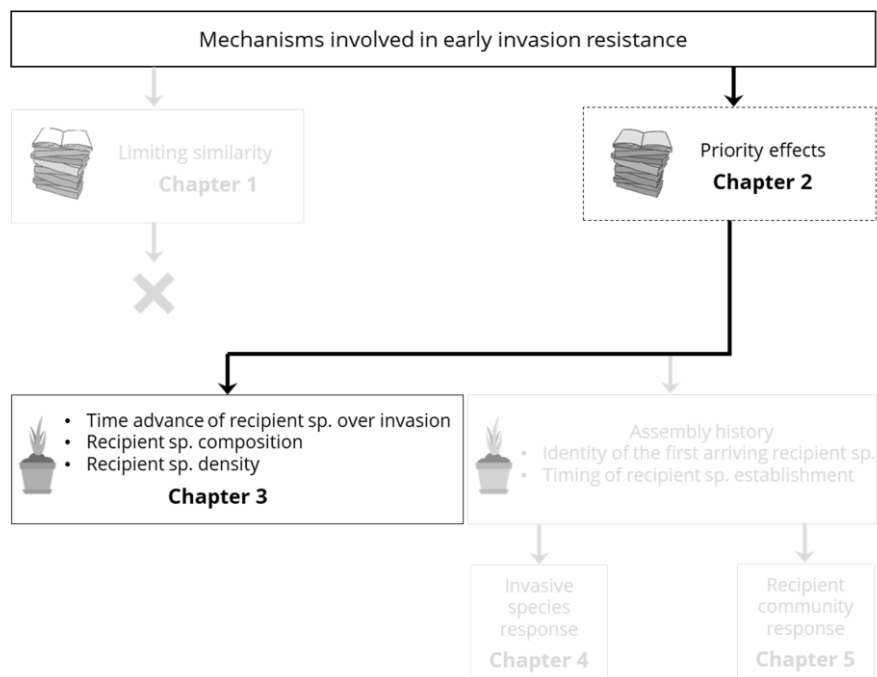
Mechanisms involved in early invasion resistance

Limiting similarity
Chapter 1

Priority effects
Chapter 2

• Time advance of recipient sp. over invasion
• Recipient sp. composition
• Recipient sp. density
Chapter 3

Assembly history
• Identity of the first arriving recipient sp.
• Timing of recipient sp. establishment

Invasive species response
Chapter 4

Recipient community response
Chapter 5